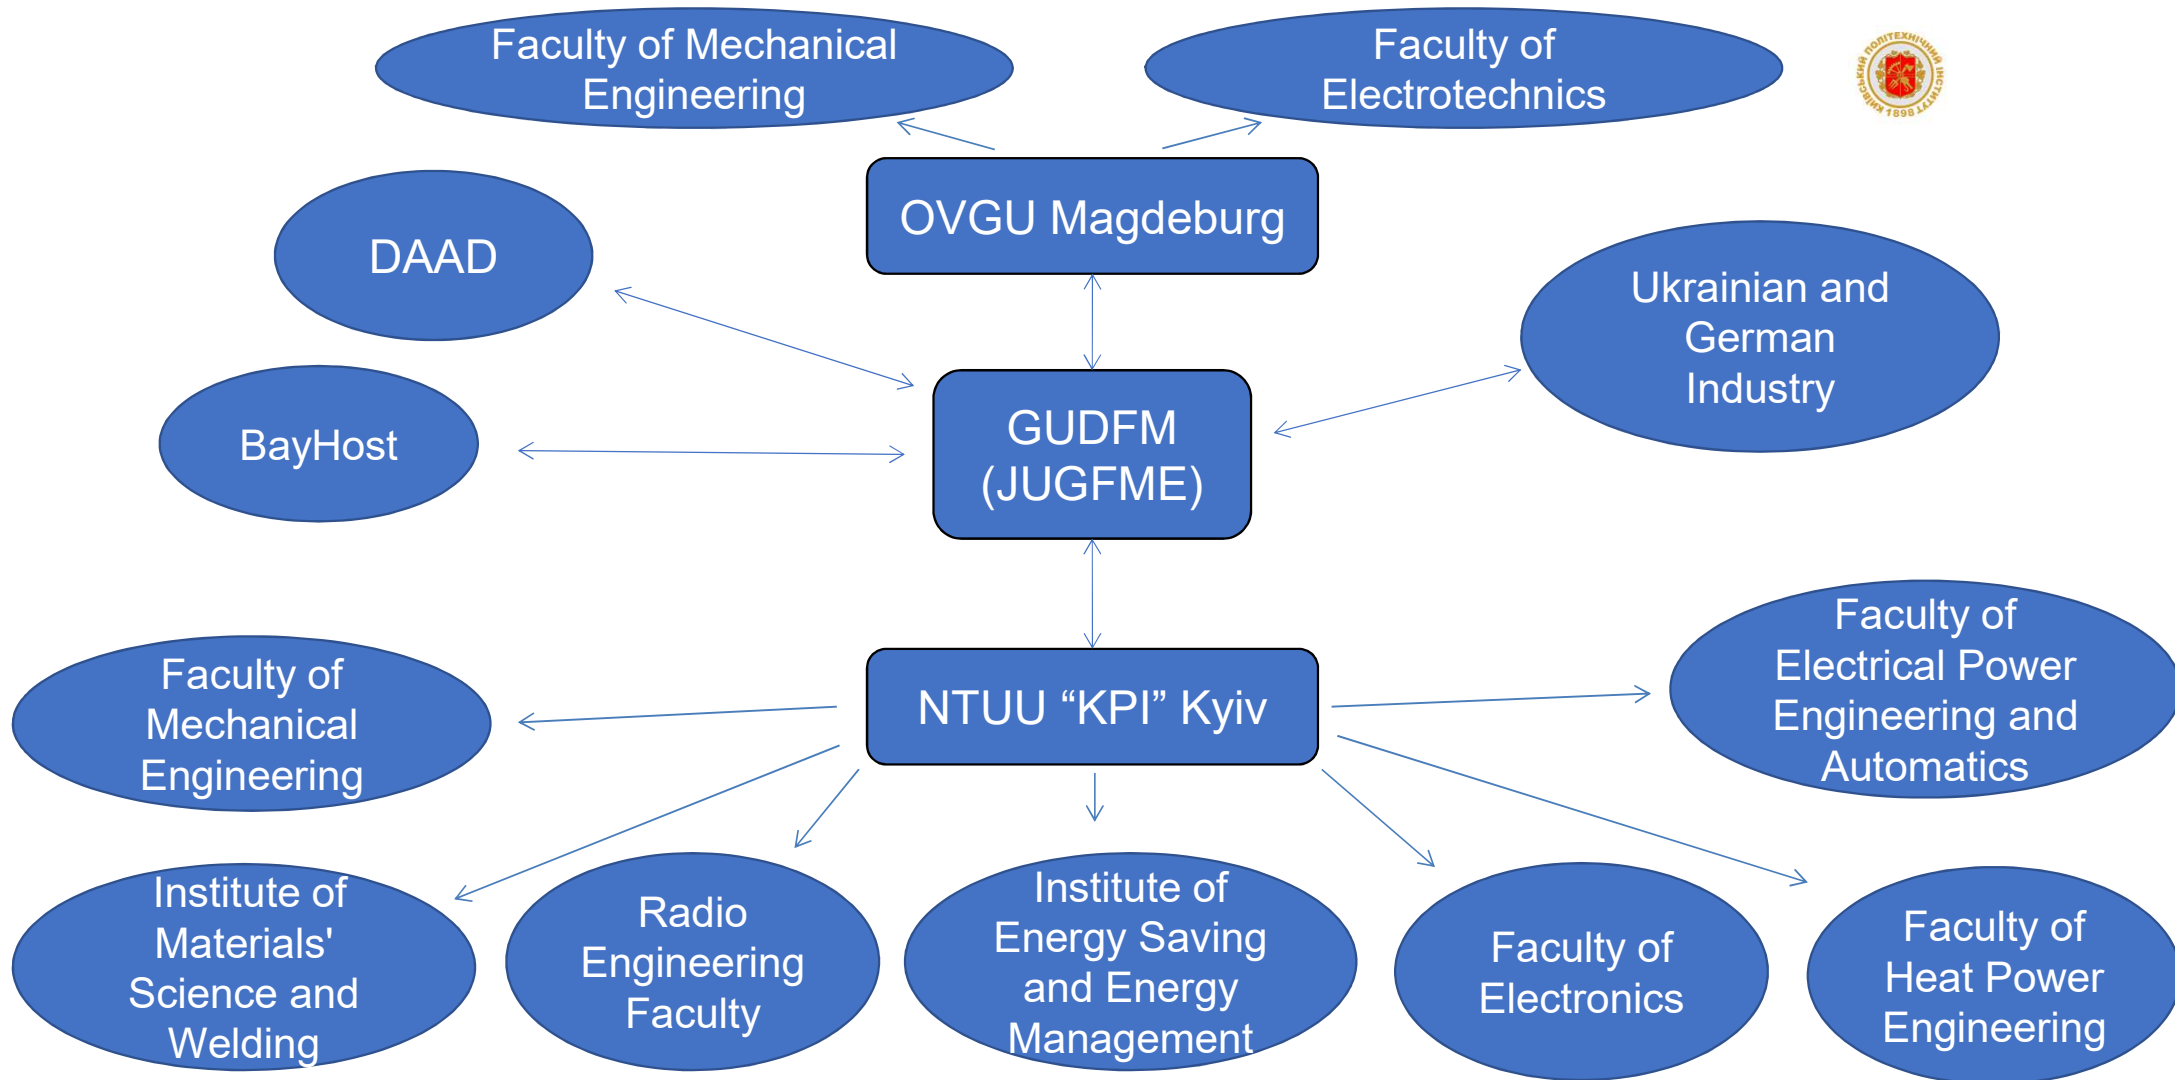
Faculty of Mechanical Engineering

Faculty of Electrotechnics

КИЇВСЬКИЙ ПОЛІТЕХНІЧНИЙ ІНСТИТУТ 1898

OVGU Magdeburg

DAAD

Ukrainian and German Industry

BayHost

GUDFM (JUGFME)

NTUU “KPI” Kyiv

Faculty of Mechanical Engineering

Faculty of Electrical Power Engineering and Automatics

Institute of Materials' Science and Welding

Radio Engineering Faculty

Institute of Energy Saving and Energy Management

Faculty of Electronics

Faculty of Heat Power Engineering